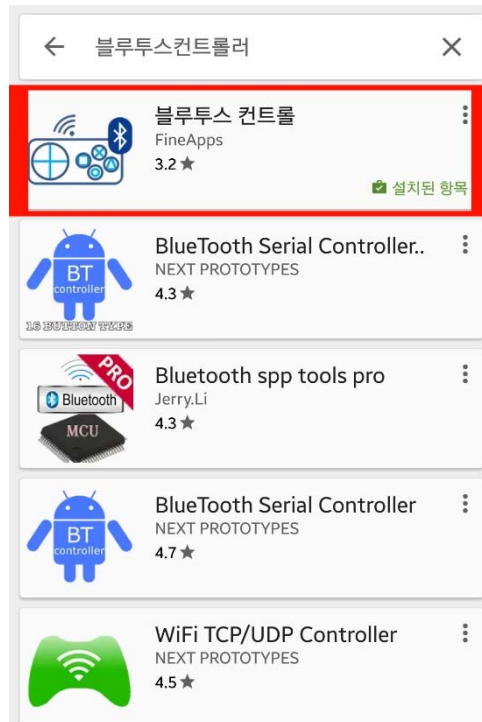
← 블루투스컨트롤러 ✕

블루투스 컨트롤
FineApps
3.2 ★
설치된 항목

BT
controller
16 BUTTON TYPE
BlueTooth Serial Controller..
NEXT PROTOTYPES
4.3 ★

PRO
Bluetooth
MCU
Bluetooth spp tools pro
Jerry.Li
4.3 ★

BT
controller
BlueTooth Serial Controller
NEXT PROTOTYPES
4.7 ★

WiFi TCP/UDP Controller
NEXT PROTOTYPES
4.5 ★